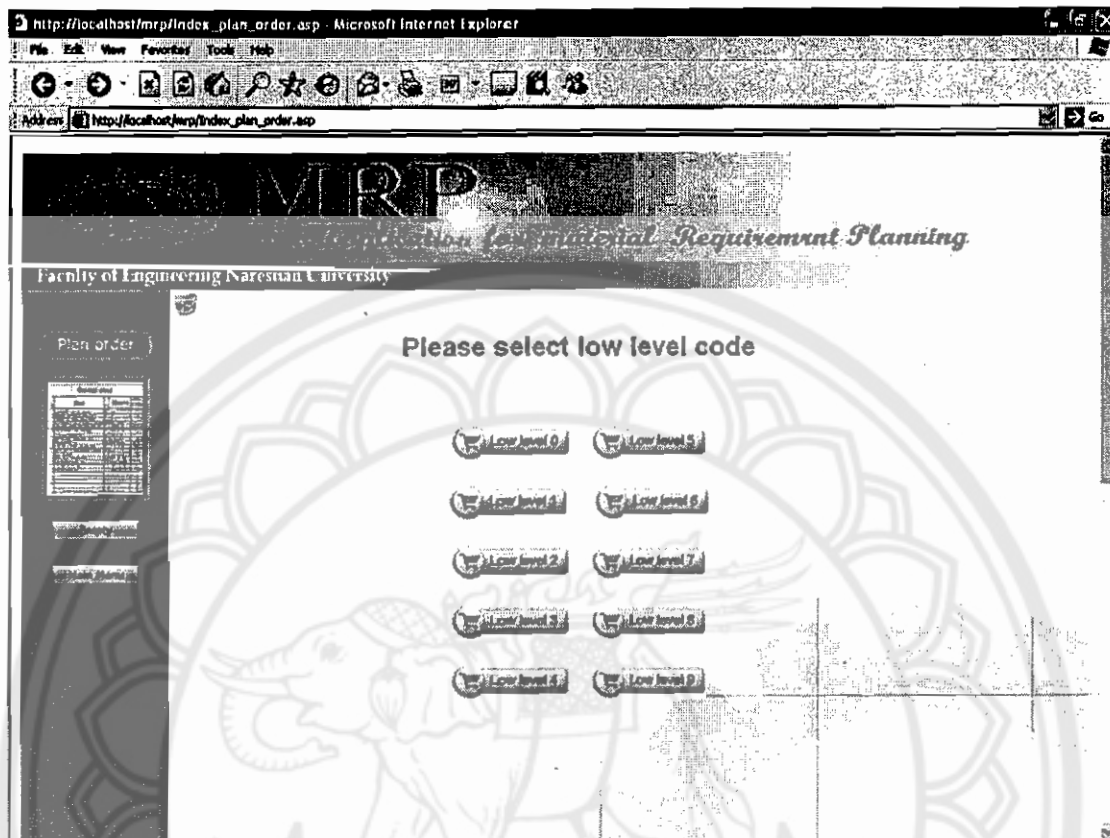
http://localhost/mrp/index_plan_order.asp - Microsoft Internet Explorer

File Edit View Favorites Tools Help

Address http://localhost/mrp/index_plan_order.asp

Go

MRP

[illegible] Material Requiremnt Planning

Faculty of Engineering Naresuan University

Plan order

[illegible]

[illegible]

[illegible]

Please select low level code

Low level 0
Low level 5
Low level 1
Low level 6
Low level 2
Low level 7
Low level 3
Low level 8
Low level 4
Low level 9